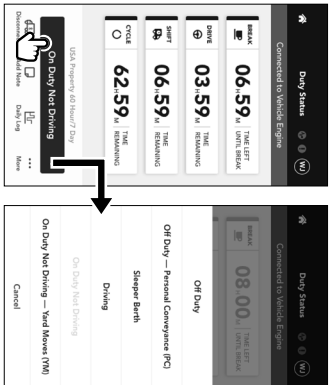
Duty Status
WJ
Connected to Vehicle Engine
BREAK
06H59M TIME LEFT UNTIL BREAK
DRIVE
03H59M TIME REMAINING
SHIFT
06H59M TIME REMAINING
CYCLE
62H59M TIME REMAINING
USA Property 60 Hour/7 Day
On Duty Not Driving
Disconnect
Add Note
Daily Log
More

Duty Status
Connected to Vehicle Engine
BREAK
08H00M TIME LEFT UNTIL BREAK
Off Duty
Off Duty — Personal Conveyance (PC)
Sleeper Berth
Driving
On Duty Not Driving
On Duty Not Driving — Yard Moves (YM)
Cancel